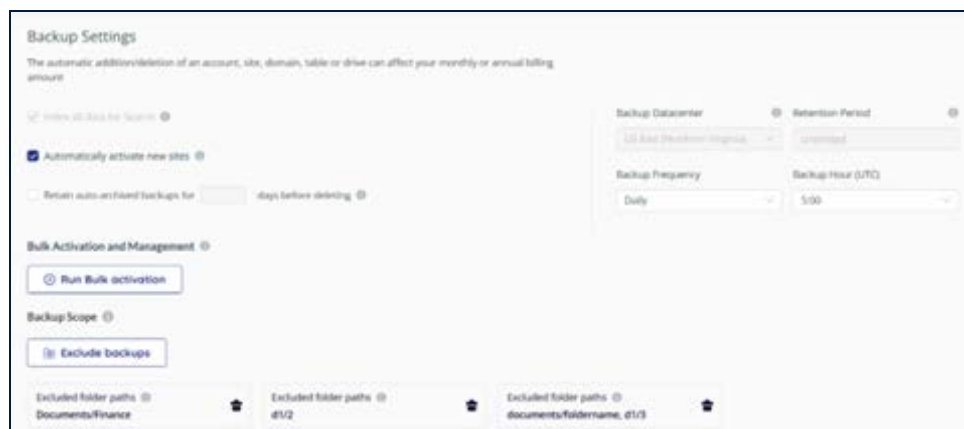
Backup Settings

The automatic addition/deletion of an account, site, domain, table or drive can affect your monthly or annual billing amount

Index all data for Search

Automatically activate new sites

Retain auto-archived backups for days before deleting

Backup Datacenter

US East (Northern Virginia)

Retention Period

Unlimited

Backup Frequency

Daily

Backup Hour (UTC)

5:00

Bulk Activation and Management

Run Bulk activation

Backup Scope

Exclude backups

Excluded folder paths
Documents/Finance

Excluded folder paths
d1/2

Excluded folder paths
documents/foldername, d1/3